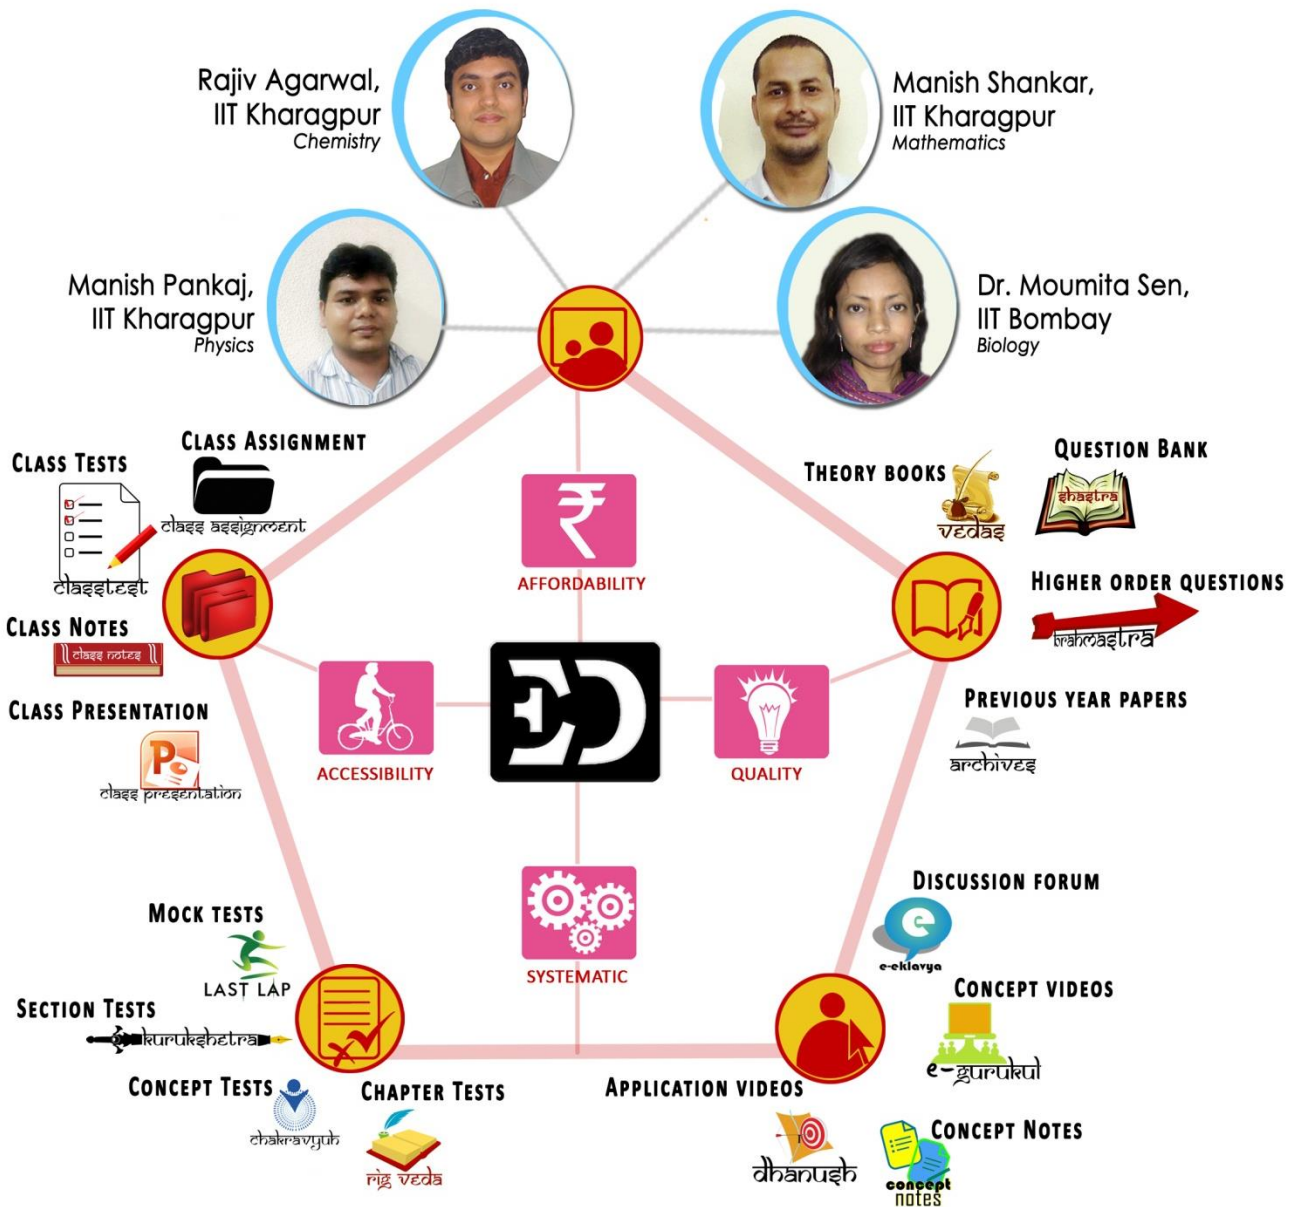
Rajiv Agarwal,
IIT Kharagpur
Chemistry

Manish Shankar,
IIT Kharagpur
Mathematics

Manish Pankaj,
IIT Kharagpur
Physics

Dr. Moumita Sen,
IIT Bombay
Biology

CLASS TESTS
classtest

CLASS ASSIGNMENT
class assignment

CLASS NOTES
class notes

CLASS PRESENTATION
class presentation

THEORY BOOKS
vedas

QUESTION BANK
shastra

HIGHER ORDER QUESTIONS
brahmastra

PREVIOUS YEAR PAPERS
archives

AFFORDABILITY

ACCESSIBILITY

QUALITY

SYSTEMATIC

DISCUSSION FORUM
e-eklavya

CONCEPT VIDEOS
e-gurukul

MOCK TESTS
LAST LAP

SECTION TESTS
kurukshetra

CONCEPT TESTS
chakravyuh

CHAPTER TESTS
rig veda

APPLICATION VIDEOS
dhanush

CONCEPT NOTES
concept notes